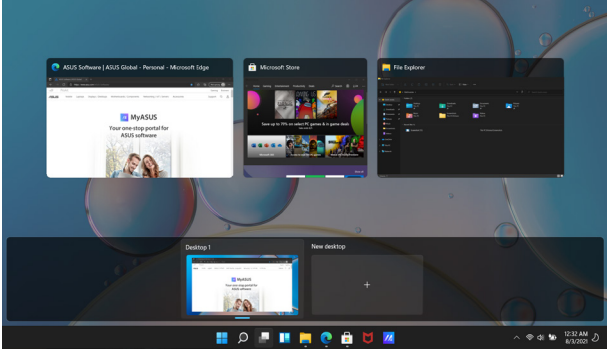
ASUS Software | ASUS Global - Personal - Microsoft Edge

MyASUS

Your one-stop portal for ASUS software

Microsoft Store

Save up to 75% on select PC games & in-game deals

File Explorer

Desktop 1

MyASUS

Your one-stop portal for ASUS software

New desktop

+

12:32 AM
8/3/2021